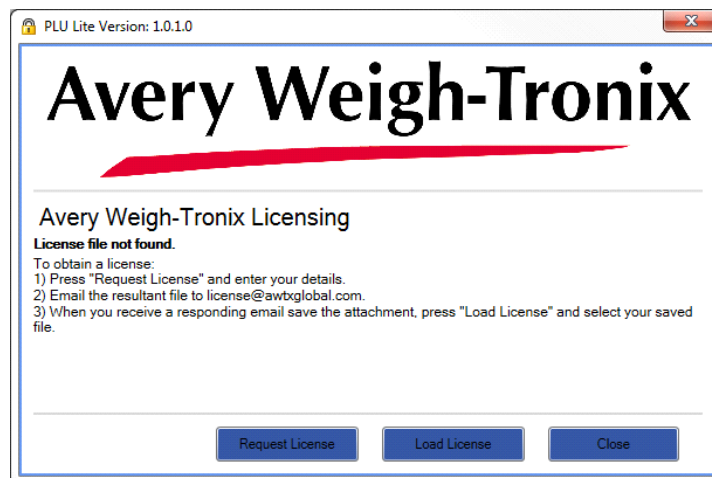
PLU Lite Version: 1.0.1.0

Avery Weigh-Tronix

Avery Weigh-Tronix Licensing

License file not found.

To obtain a license:
1) Press "Request License" and enter your details.
2) Email the resultant file to license@awtxglobal.com.
3) When you receive a responding email save the attachment, press "Load License" and select your saved file.

Request License
Load License
Close